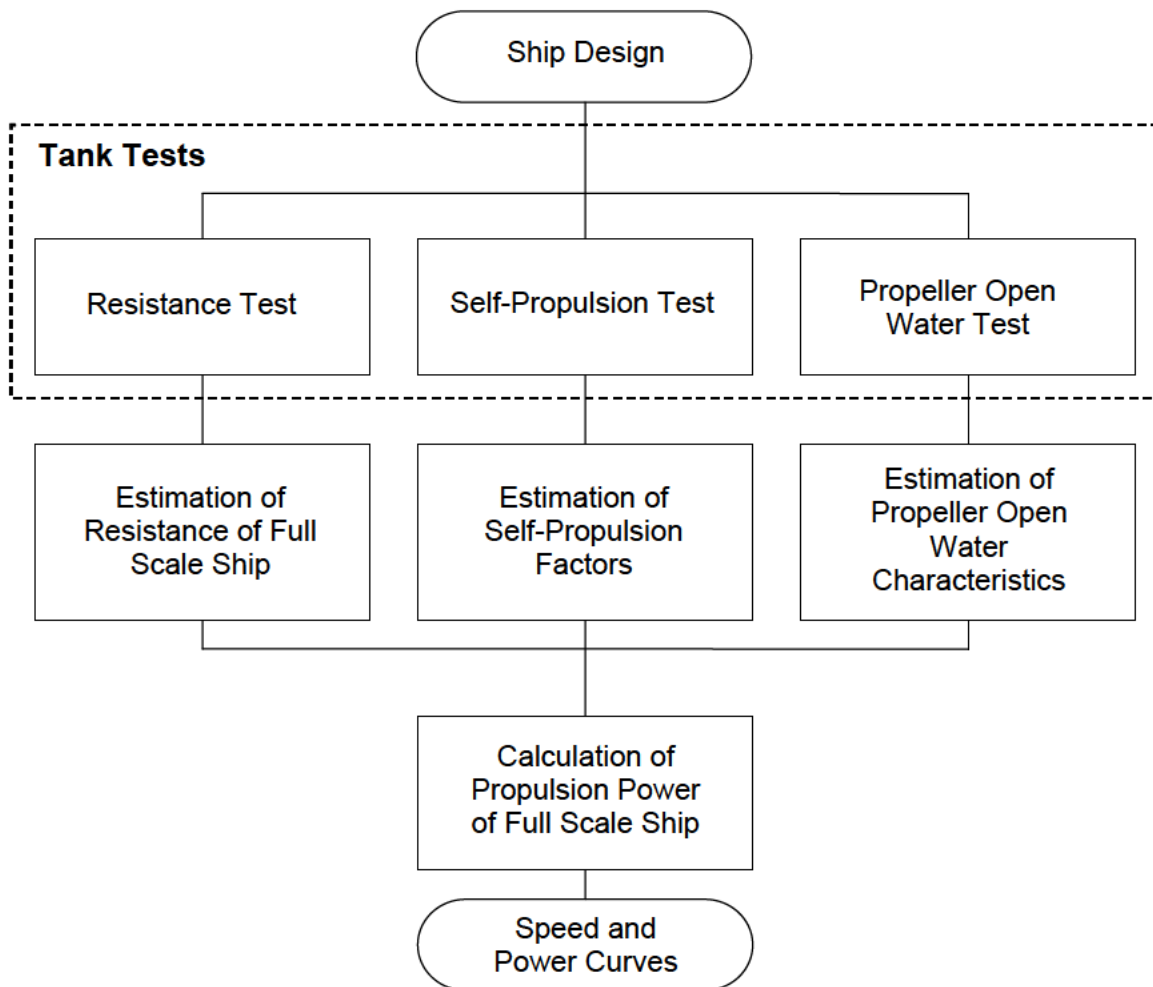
Ship Design

Tank Tests

Resistance Test

Self-Propulsion Test

Propeller Open Water Test

Estimation of Resistance of Full Scale Ship

Estimation of Self-Propulsion Factors

Estimation of Propeller Open Water Characteristics

Calculation of Propulsion Power of Full Scale Ship

Speed and Power Curves